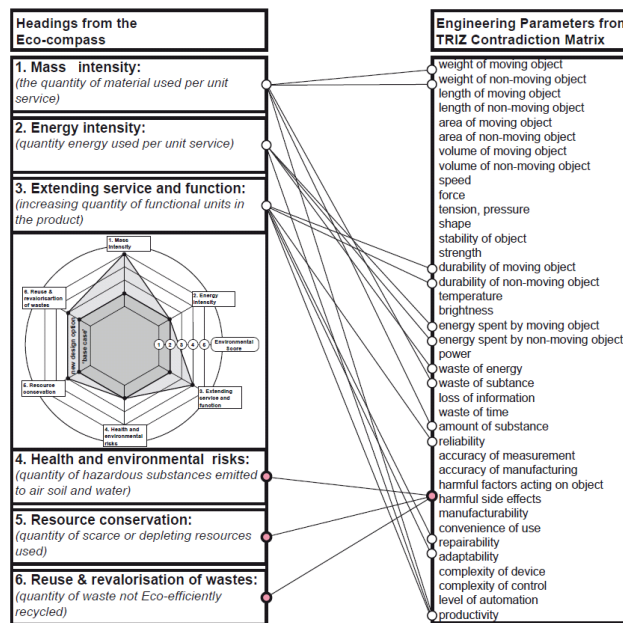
Headings from the Eco-compass

1. Mass intensity:
(the quantity of material used per unit service)

2. Energy intensity:
(quantity energy used per unit service)

3. Extending service and function:
(increasing quantity of functional units in the product)

1. Mass intensity
2. Energy intensity
3. Extending service and function
4. Health and environmental risks
5. Resource conservation
6. Reuse & revalorisartion of wastes
Environmental Score
new design option
base case
1 2 3 4 5

4. Health and environmental risks:
(quantity of hazardous substances emitted to air soil and water)

5. Resource conservation:
(quantity of scarce or depleting resources used)

6. Reuse & revalorisation of wastes:
(quantity of waste not Eco-efficiently recycled)

Engineering Parameters from TRIZ Contradiction Matrix

weight of moving object
weight of non-moving object
length of moving object
length of non-moving object
area of moving object
area of non-moving object
volume of moving object
volume of non-moving object
speed
force
tension, pressure
shape
stability of object
strength
durability of moving object
durability of non-moving object
temperature
brightness
energy spent by moving object
energy spent by non-moving object
power
waste of energy
waste of subtance
loss of information
waste of time
amount of substance
reliability
accuracy of measurement
accuracy of manufacturing
harmful factors acting on object
harmful side effects
manufacturability
convenience of use
repairability
adaptability
complexity of device
complexity of control
level of automation
productivity